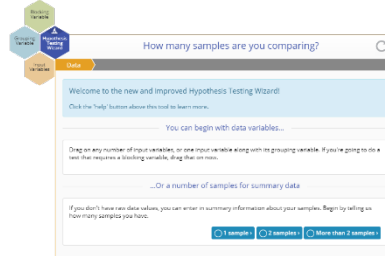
Blocking Variable

Grouping Variable

Hypothesis Testing Wizard

Input Variables

How many samples are you comparing?

Data

Welcome to the new and improved Hypothesis Testing Wizard!

Click the "help" button above this tool to learn more.

You can begin with data variables...

Drag on any number of input variables, or one input variable along with its grouping variable. If you're going to do a test that requires a blocking variable, drag that on now.

...Or a number of samples for summary data

If you don't have raw data values, you can enter in summary information about your samples. Begin by telling us how many samples you have.

1 sample ›

2 samples ›

More than 2 samples ›